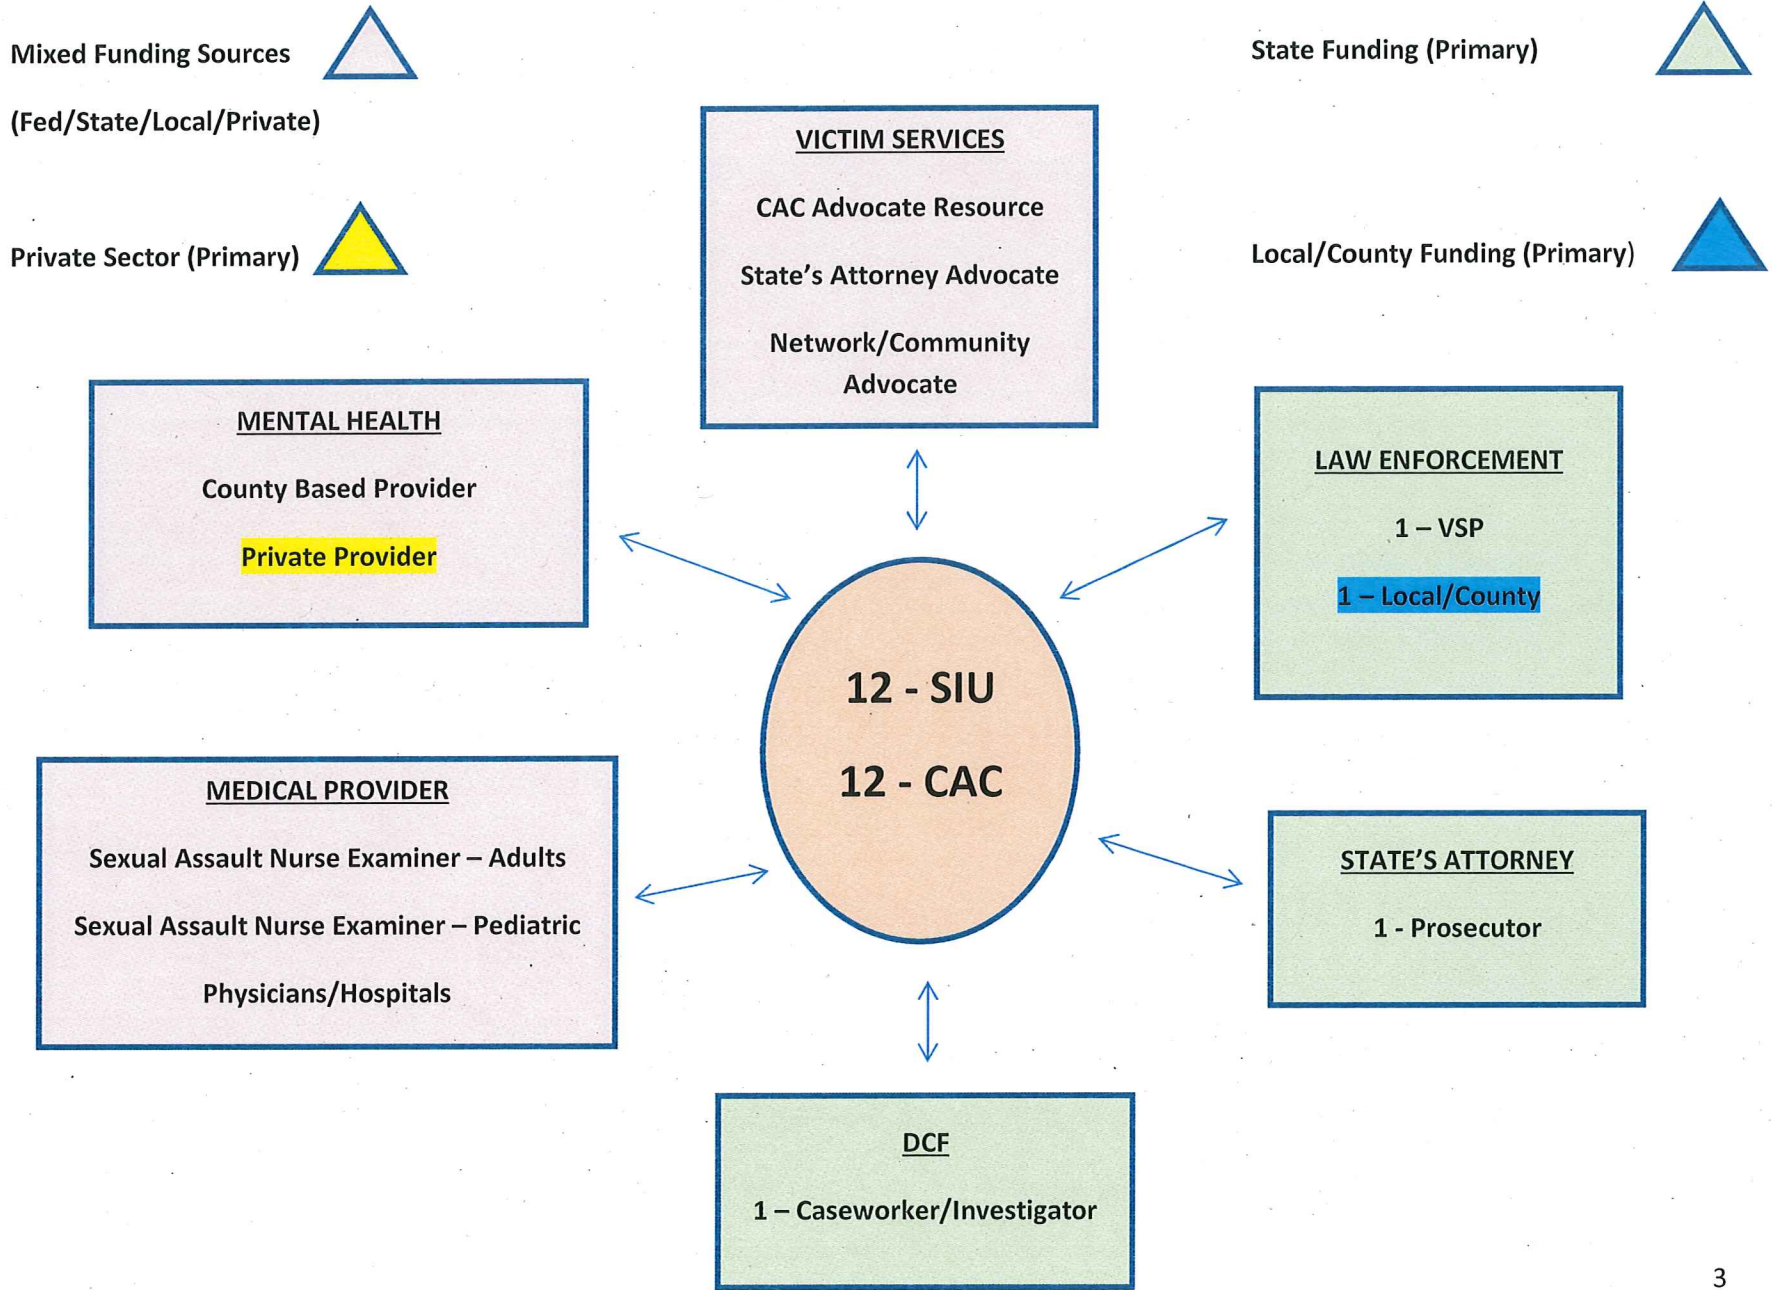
Mixed Funding Sources

(Fed/State/Local/Private)

State Funding (Primary)

Private Sector (Primary)

Local/County Funding (Primary)

VICTIM SERVICES

CAC Advocate Resource

State's Attorney Advocate

Network/Community Advocate

MENTAL HEALTH

County Based Provider

Private Provider

LAW ENFORCEMENT

1 – VSP

1 – Local/County

12 - SIU

12 - CAC

MEDICAL PROVIDER

Sexual Assault Nurse Examiner – Adults

Sexual Assault Nurse Examiner – Pediatric

Physicians/Hospitals

STATE'S ATTORNEY

1 - Prosecutor

DCF

1 – Caseworker/Investigator

3